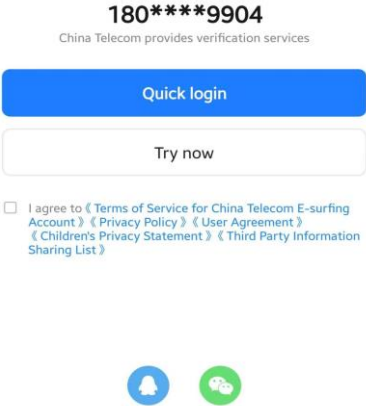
180****9904

China Telecom provides verification services

Quick login

Try now

I agree to《Terms of Service for China Telecom E-surfing Account》《Privacy Policy》《User Agreement》《Children's Privacy Statement》《Third Party Information Sharing List》